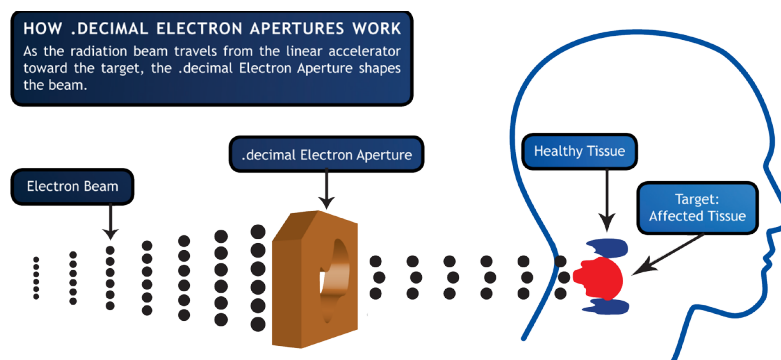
HOW .DECIMAL ELECTRON APERTURES WORK

As the radiation beam travels from the linear accelerator toward the target, the .decimal Electron Aperture shapes the beam.

.decimal Electron Aperture

Healthy Tissue

Electron Beam

Target:
Affected Tissue